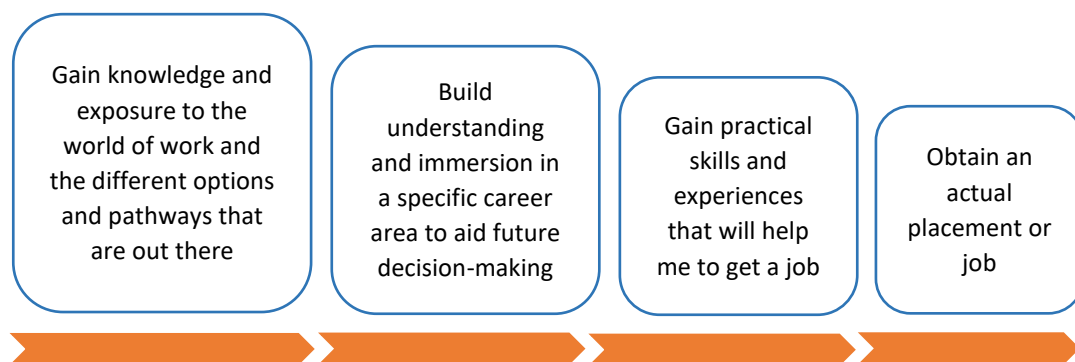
Gain knowledge and exposure to the world of work and the different options and pathways that are out there

Build understanding and immersion in a specific career area to aid future decision-making

Gain practical skills and experiences that will help me to get a job

Obtain an actual placement or job